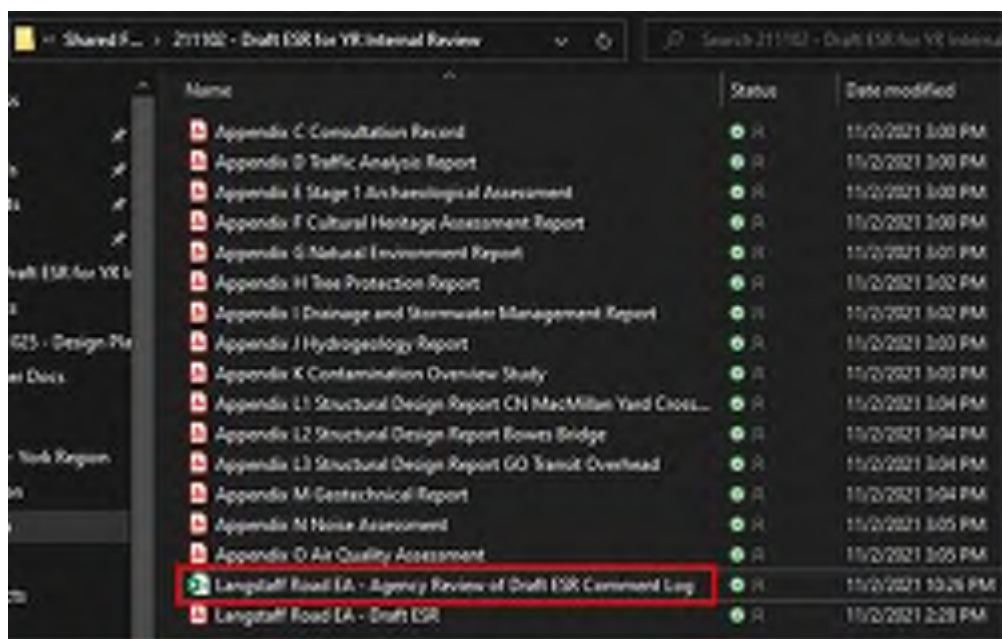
« Shared F... › 211102 - Draft ESR for YR Internal Review

Search 211102 - Draft ESR for YR Internal

Name | Status | Date modified

aft ESR for YR I
025 - Design Pla
er Docs
York Region

| Name | Status | Date modified |
|---|---|---|
| Appendix C Consultation Record | R | 11/2/2021 3:00 PM |
| Appendix D Traffic Analysis Report | R | 11/2/2021 3:00 PM |
| Appendix E Stage 1 Archaeological Assessment | R | 11/2/2021 3:00 PM |
| Appendix F Cultural Heritage Assessment Report | R | 11/2/2021 3:00 PM |
| Appendix G Natural Environment Report | R | 11/2/2021 3:01 PM |
| Appendix H Tree Protection Report | R | 11/2/2021 3:02 PM |
| Appendix I Drainage and Stormwater Management Report | R | 11/2/2021 3:02 PM |
| Appendix J Hydrogeology Report | R | 11/2/2021 3:03 PM |
| Appendix K Contamination Overview Study | R | 11/2/2021 3:03 PM |
| Appendix L1 Structural Design Report CN MacMillan Yard Cross... | R | 11/2/2021 3:04 PM |
| Appendix L2 Structural Design Report Bowes Bridge | R | 11/2/2021 3:04 PM |
| Appendix L3 Structural Design Report GO Transit Overhead | R | 11/2/2021 3:04 PM |
| Appendix M Geotechnical Report | R | 11/2/2021 3:04 PM |
| Appendix N Noise Assessment | R | 11/2/2021 3:05 PM |
| Appendix O Air Quality Assessment | R | 11/2/2021 3:05 PM |
| Langstaff Road EA - Agency Review of Draft ESR Comment Log | R | 11/2/2021 10:26 PM |
| Langstaff Road EA - Draft ESR | R | 11/2/2021 2:28 PM |